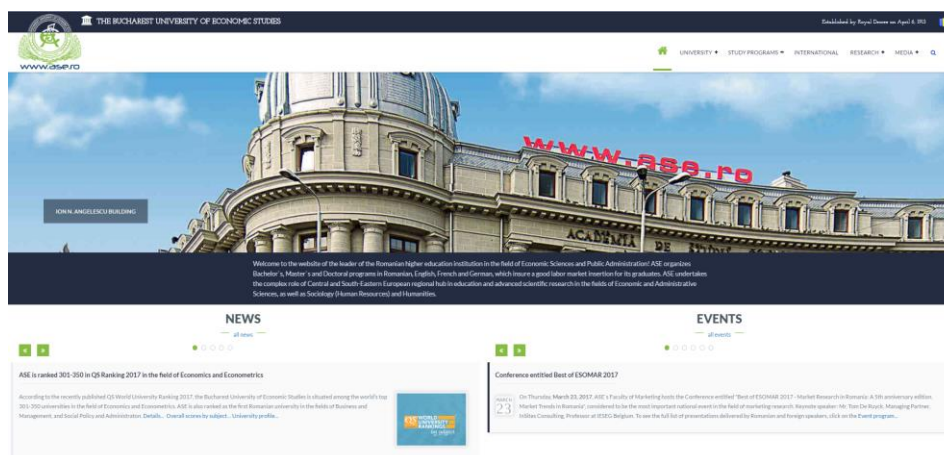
THE BUCHAREST UNIVERSITY OF ECONOMIC STUDIES

Established by Royal Decree on April 6, 1913

www.ase.ro

UNIVERSITY ▾ STUDY PROGRAMS ▾ INTERNATIONAL RESEARCH ▾ MEDIA ▾

www.ase.ro

ACADEMIA DE STUDII

ION N. ANGELESCU BUILDING

Welcome to the website of the leader of the Romanian higher education institution in the field of Economic Sciences and Public Administration! ASE organizes Bachelor's, Master's and Doctoral programs in Romanian, English, French and German, which insure a good labor market insertion for its graduates. ASE undertakes the complex role of Central and South-Eastern European regional hub in education and advanced scientific research in the fields of Economic and Administrative Sciences, as well as Sociology (Human Resources) and Humanities.

NEWS

all news

ASE is ranked 301-350 in QS Ranking 2017 in the field of Economics and Econometrics

According to the recently published QS World University Ranking 2017, the Bucharest University of Economic Studies is situated among the world's top 301-350 universities in the field of Economics and Econometrics. ASE is also ranked as the first Romanian university in the fields of Business and Management, and Social Policy and Administration. Details... Overall scores by subject... University profile...

QS WORLD UNIVERSITY RANKINGS by subject

EVENTS

all events

Conference entitled Best of ESOMAR 2017

MARCH 23

On Thursday, March 23, 2017, ASE's Faculty of Marketing hosts the Conference entitled "Best of ESOMAR 2017 - Market Research in Romania. A 5th anniversary edition. Market Trends in Romania", considered to be the most important national event in the field of marketing research. Keynote speaker: Mr. Tom De Ruyck, Managing Partner, InSites Consulting, Professor at IESEG Belgium. To see the full list of presentations delivered by Romanian and foreign speakers, click on the Event program...